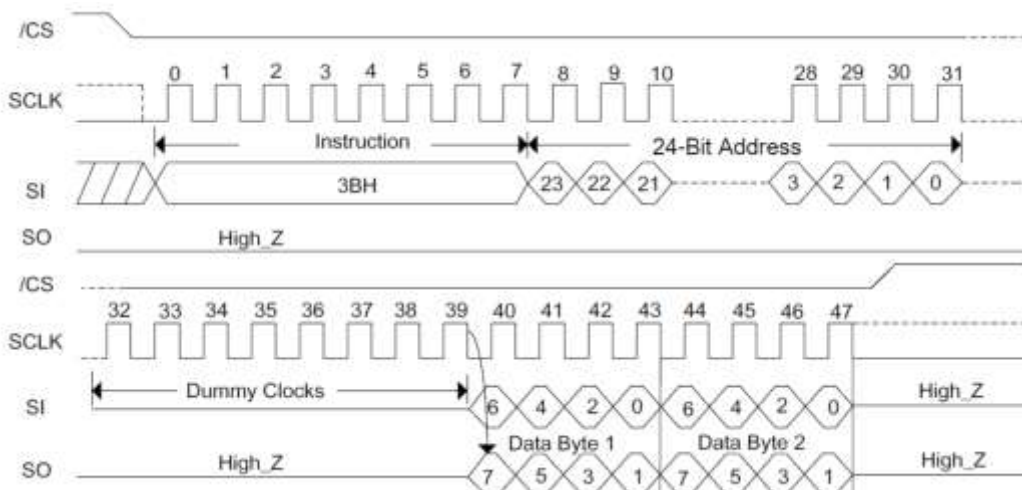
/CS

SCLK

0 1 2 3 4 5 6 7 8 9 10 28 29 30 31

Instruction

24-Bit Address

SI

3BH

23 22 21 3 2 1 0

SO

High_Z

/CS

32 33 34 35 36 37 38 39 40 41 42 43 44 45 46 47

SCLK

Dummy Clocks

SI

6 4 2 0 6 4 2 0

High_Z

Data Byte 1

Data Byte 2

SO

High_Z

7 5 3 1 7 5 3 1

High_Z